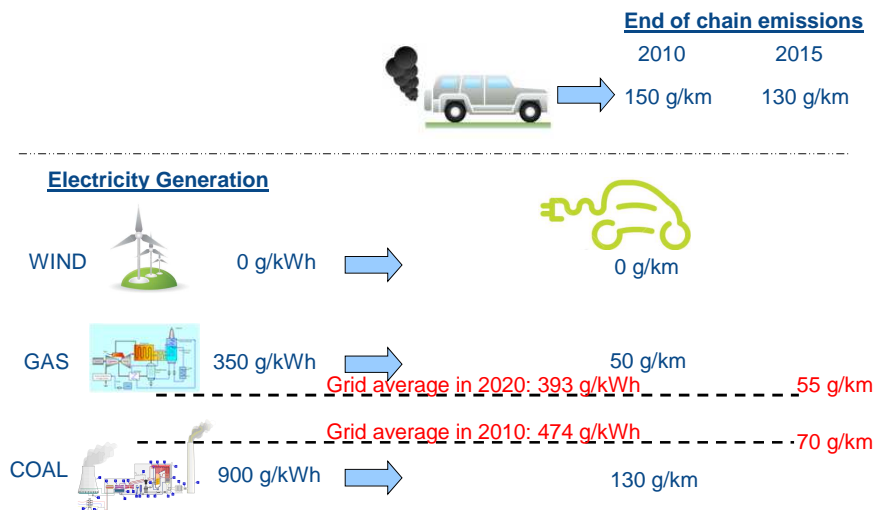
End of chain emissions

2010 2015

150 g/km 130 g/km

Electricity Generation

WIND 0 g/kWh 0 g/km

GAS 350 g/kWh 50 g/km

Grid average in 2020: 393 g/kWh 55 g/km

Grid average in 2010: 474 g/kWh 70 g/km

COAL 900 g/kWh 130 g/km